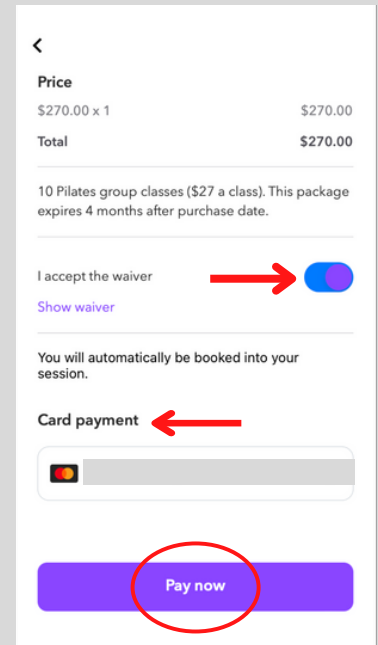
<

Price

$270.00 x 1 $270.00

Total $270.00

10 Pilates group classes ($27 a class). This package expires 4 months after purchase date.

I accept the waiver

Show waiver

You will automatically be booked into your session.

Card payment

Pay now